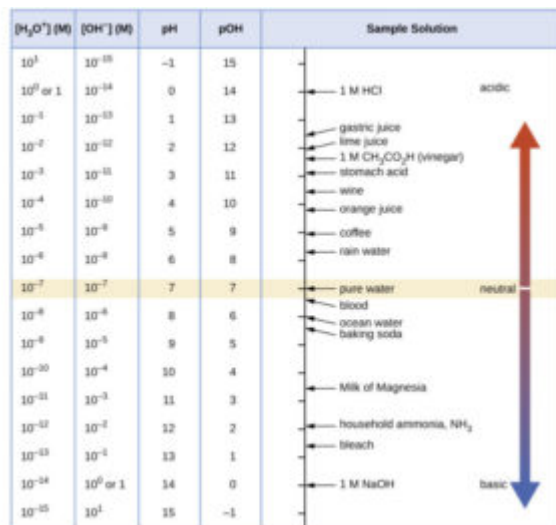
| $[H_3O^+]$ (M) | $[OH^-]$ (M) | pH | pOH | Sample Solution |
|---|---|---|---|---|
| $10^1$ | $10^{-15}$ | −1 | 15 | |
| $10^0$ or 1 | $10^{-14}$ | 0 | 14 | 1 M HCl |
| $10^{-1}$ | $10^{-13}$ | 1 | 13 | gastric juice, lime juice |
| $10^{-2}$ | $10^{-12}$ | 2 | 12 | 1 M $CH_3CO_2H$ (vinegar) |
| $10^{-3}$ | $10^{-11}$ | 3 | 11 | stomach acid |
| $10^{-4}$ | $10^{-10}$ | 4 | 10 | wine, orange juice |
| $10^{-5}$ | $10^{-9}$ | 5 | 9 | coffee |
| $10^{-6}$ | $10^{-8}$ | 6 | 8 | rain water |
| $10^{-7}$ | $10^{-7}$ | 7 | 7 | pure water |
| $10^{-8}$ | $10^{-6}$ | 8 | 6 | blood, ocean water |
| $10^{-9}$ | $10^{-5}$ | 9 | 5 | baking soda |
| $10^{-10}$ | $10^{-4}$ | 10 | 4 | Milk of Magnesia |
| $10^{-11}$ | $10^{-3}$ | 11 | 3 | |
| $10^{-12}$ | $10^{-2}$ | 12 | 2 | household ammonia, $NH_3$ |
| $10^{-13}$ | $10^{-1}$ | 13 | 1 | bleach |
| $10^{-14}$ | $10^0$ or 1 | 14 | 0 | 1 M NaOH |
| $10^{-15}$ | $10^1$ | 15 | −1 | |

acidic

neutral

basic